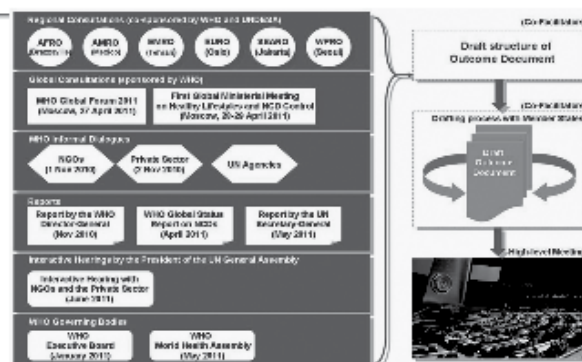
Regional Consultations (co-sponsored by WHO and UNDESA)

AFRO (Brazzaville)
AMRO (Mexico)
EMRO (Tehran)
EURO (Oslo)
SEARO (Jakarta)
WPRO (Seoul)

Global Consultations sponsored by WHO

WHO Global Forum 2011 (Moscow, 27 April 2011)
First Global Ministerial Meeting on Healthy Lifestyles and NCD Control (Moscow, 28-29 April 2011)

WHO Informal Dialogue

NGOs (1 Nov 2010)
Private Sector (2 Nov 2010)
UN Agencies

Reports

Report by the WHO Director-General (Nov 2010)
WHO Global Status Report on NCDs (April 2011)
Report by the UN Secretary-General (May 2011)

Interactive Hearings by the President of the UN General Assembly

Interactive Hearing with NGOs and the Private Sector (June 2011)

WHO Governing Bodies

WHO Executive Board (January 2011)
WHO World Health Assembly (May 2011)

(Co-Facilitators)

Draft structure of Outcome Document

(Co-Facilitators)

Drafting process with Member States

Draft Outcome Document

High-level Meeting